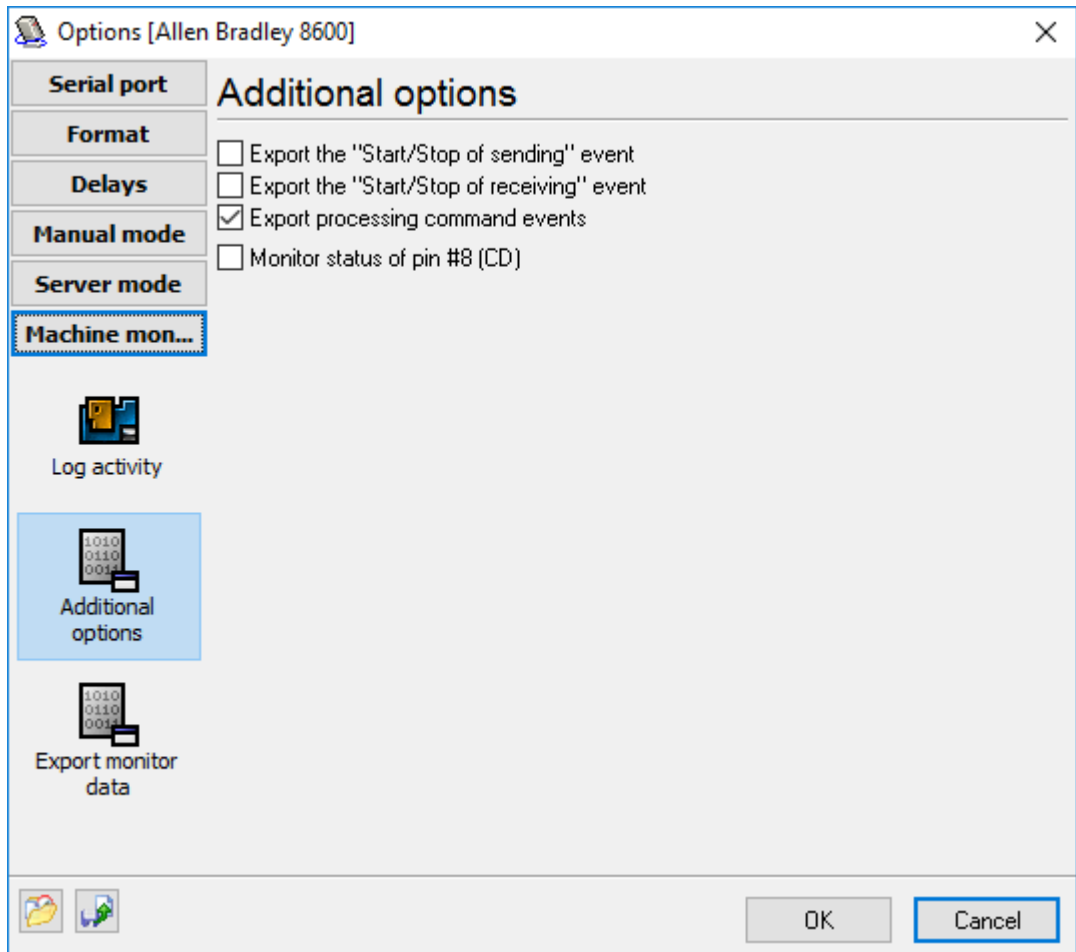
Options [Allen Bradley 8600]

Serial port
Format
Delays
Manual mode
Server mode
Machine mon...

Log activity

1010
0110
0010

Additional options

1010
0110
0010

Export monitor data

Additional options

Export the "Start/Stop of sending" event
Export the "Start/Stop of receiving" event
Export processing command events
Monitor status of pin #8 (CD)

OK
Cancel